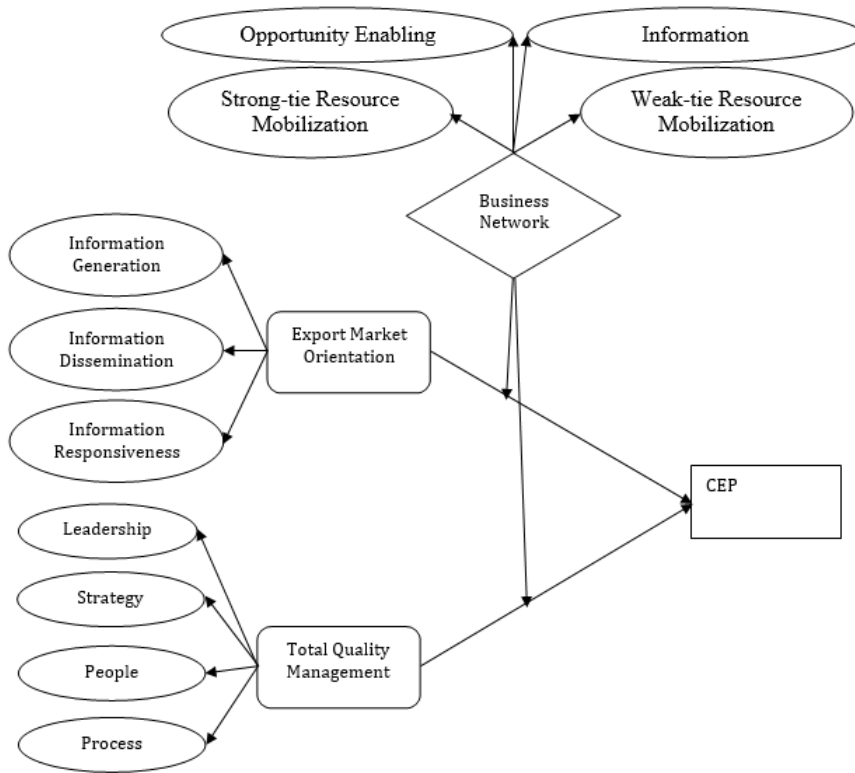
Opportunity Enabling

Information

Strong-tie Resource Mobilization

Weak-tie Resource Mobilization

Business Network

Information Generation

Information Dissemination

Information Responsiveness

Export Market Orientation

CEP

Leadership

Strategy

People

Process

Total Quality Management